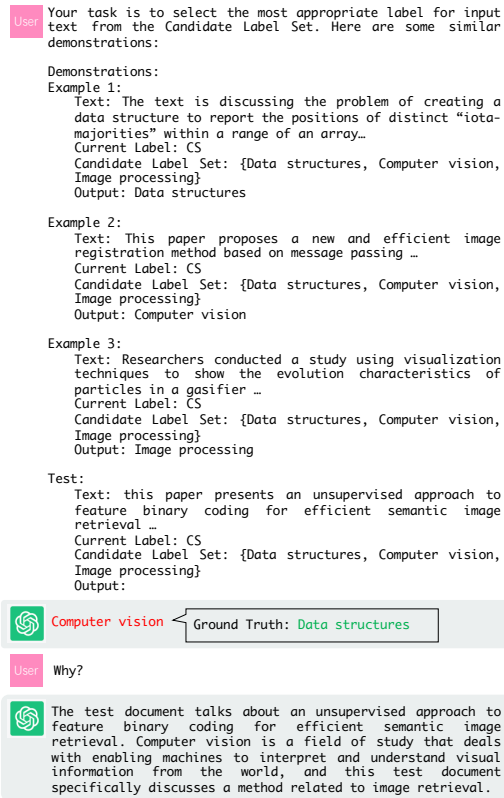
User

Your task is to select the most appropriate label for input text from the Candidate Label Set. Here are some similar demonstrations:

Demonstrations:
Example 1:
Text: The text is discussing the problem of creating a data structure to report the positions of distinct “iota-majorities” within a range of an array…
Current Label: CS
Candidate Label Set: {Data structures, Computer vision, Image processing}
Output: Data structures

Example 2:
Text: This paper proposes a new and efficient image registration method based on message passing …
Current Label: CS
Candidate Label Set: {Data structures, Computer vision, Image processing}
Output: Computer vision

Example 3:
Text: Researchers conducted a study using visualization techniques to show the evolution characteristics of particles in a gasifier …
Current Label: CS
Candidate Label Set: {Data structures, Computer vision, Image processing}
Output: Image processing

Test:
Text: this paper presents an unsupervised approach to feature binary coding for efficient semantic image retrieval …
Current Label: CS
Candidate Label Set: {Data structures, Computer vision, Image processing}
Output:

Computer vision

Ground Truth: Data structures

User

Why?

The test document talks about an unsupervised approach to feature binary coding for efficient semantic image retrieval. Computer vision is a field of study that deals with enabling machines to interpret and understand visual information from the world, and this test document specifically discusses a method related to image retrieval.